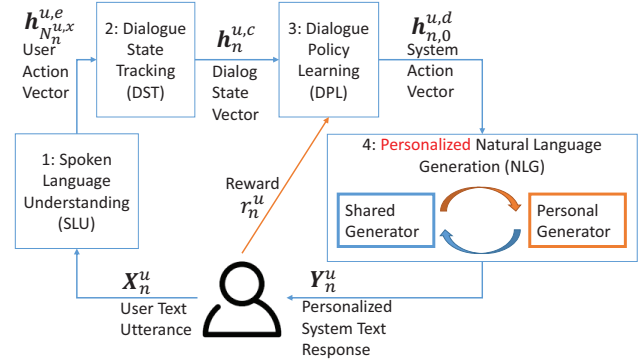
$\boldsymbol{h}^{u,e}_{N^{u,x}_n}$
User Action Vector

2: Dialogue State Tracking (DST)

$\boldsymbol{h}^{u,c}_n$
Dialog State Vector

3: Dialogue Policy Learning (DPL)

$\boldsymbol{h}^{u,d}_{n,0}$
System Action Vector

1: Spoken Language Understanding (SLU)

Reward
$r^u_n$

4: Personalized Natural Language Generation (NLG)

Shared Generator

Personal Generator

$\boldsymbol{X}^u_n$
User Text Utterance

$\boldsymbol{Y}^u_n$
Personalized System Text Response